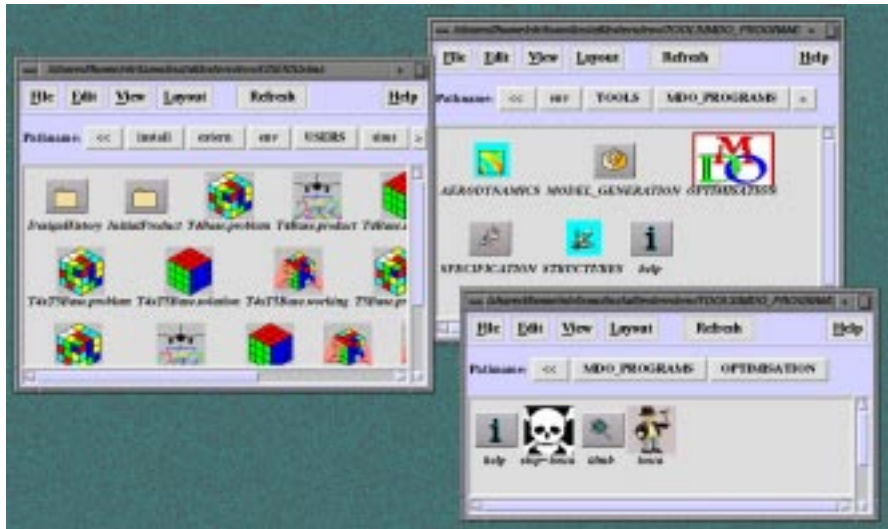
File Edit View Layout Refresh Help

Pathname: << install enlern env USERS sims >

DesignHistory InitialProduct T4Base.problem T4Base.product T4Base.s

T4s27Base.problem T4s27Base.solution T4s27Base.working T5Base.pr

File Edit View Layout Refresh Help

Pathname: << env TOOLS MDO_PROGRAMS >

AERODYNAMICS MODEL_GENERATION OPTIMISATION

SPECIFICATION STRUCTURES help

File Edit View Layout Refresh Help

Pathname: << MDO_PROGRAMS OPTIMISATION

help stop-bosss strub bosss